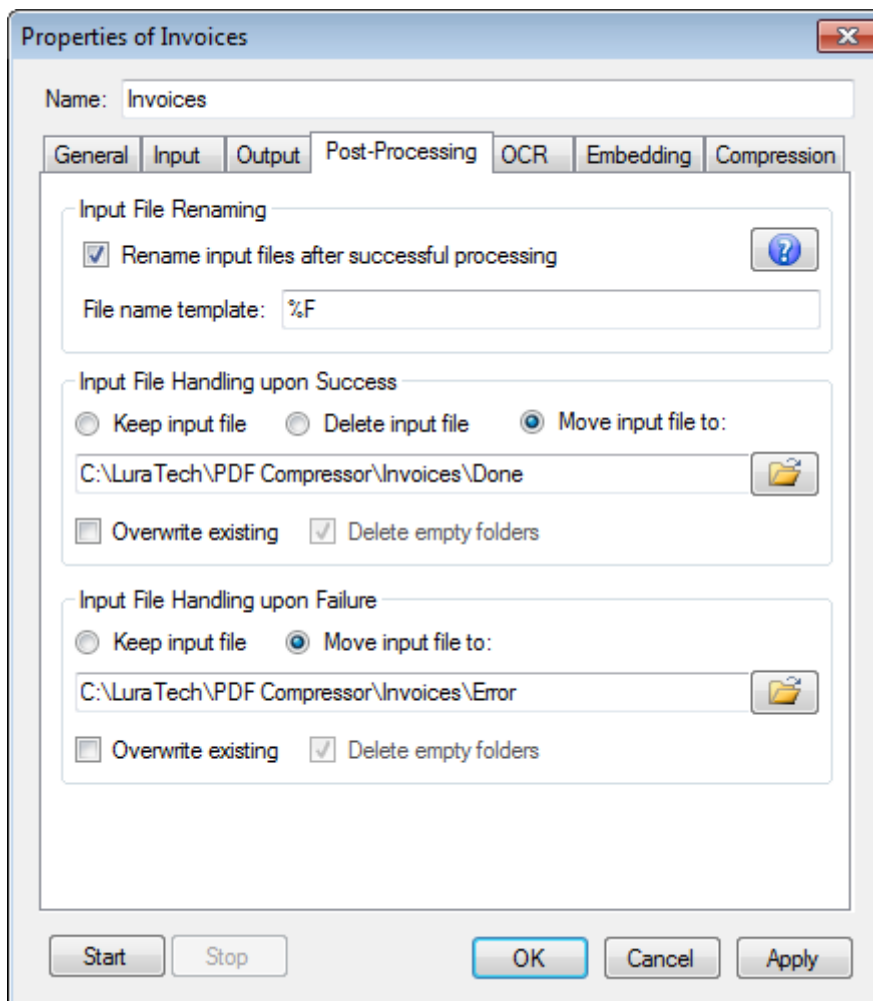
Properties of Invoices

Name: Invoices

General | Input | Output | Post-Processing | OCR | Embedding | Compression

Input File Renaming

Rename input files after successful processing

File name template: %F

Input File Handling upon Success

Keep input file Delete input file Move input file to:

C:\LuraTech\PDF Compressor\Invoices\Done

Overwrite existing Delete empty folders

Input File Handling upon Failure

Keep input file Move input file to:

C:\LuraTech\PDF Compressor\Invoices\Error

Overwrite existing Delete empty folders

Start Stop OK Cancel Apply